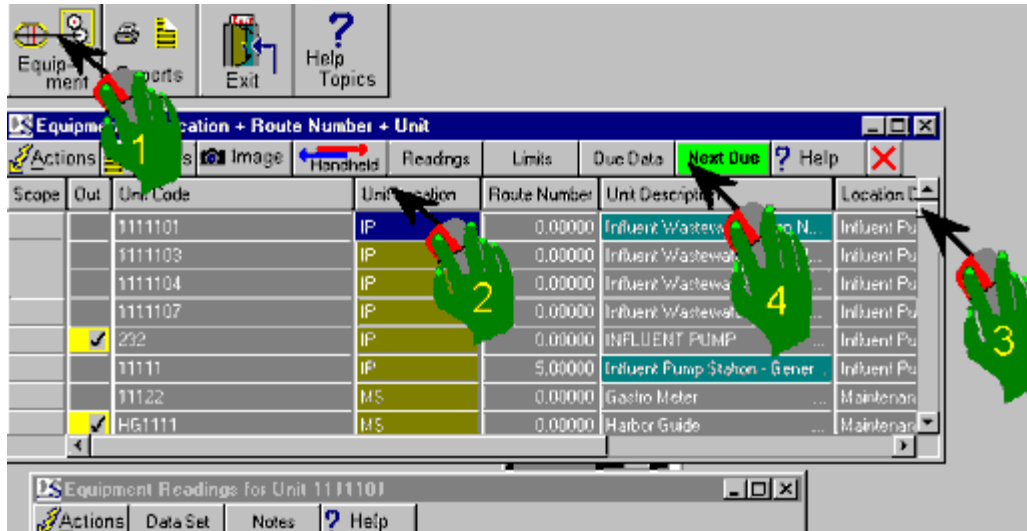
Equipment
Reports
Exit
Help Topics

Equipment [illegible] Location + Route Number + Unit

Actions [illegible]s Image Handheld Readings Limits Due Data Next Due Help

1 2 3 4

| Scope | Out | Unit Code | Unit Location | Route Number | Unit Description | Location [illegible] |
|---|---|---|---|---|---|---|
| | | 1111101 | IP | 0.00000 | Influent Wastewa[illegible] N... | Influent Pu |
| | | 1111103 | IP | 0.00000 | Influent Wastewa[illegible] | Influent Pu |
| | | 1111104 | IP | 0.00000 | Influent Wastewa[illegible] | Influent Pu |
| | | 1111107 | IP | 0.00000 | Influent Wastewa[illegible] | Influent Pu |
| | ✓ | 232 | IP | 0.00000 | INFLUENT PUMP | Influent Pu |
| | | 11111 | IP | 5.00000 | Influent Pump Station - Gener... | Influent Pu |
| | | 11122 | MS | 0.00000 | Gastro Meter ... | Maintenan |
| | ✓ | HG1111 | MS | 0.00000 | Harbor Guide ... | Maintenan |

Equipment Readings for Unit 1111101

Actions Data Set Notes Help